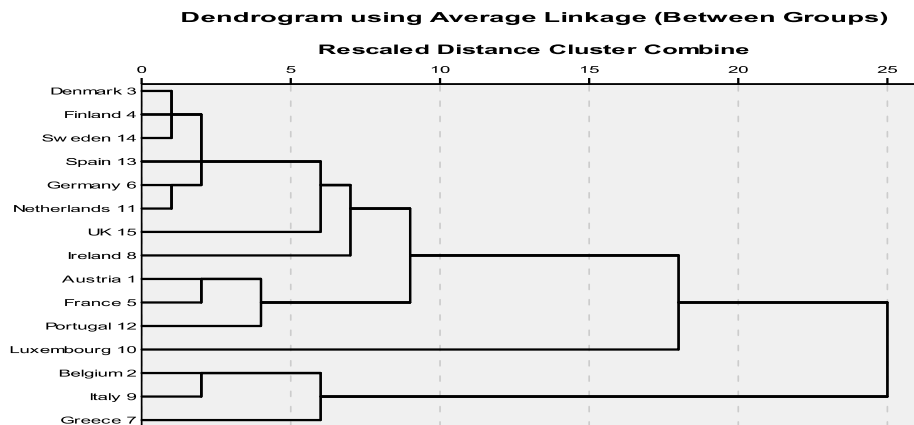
Dendrogram using Average Linkage (Between Groups)

Rescaled Distance Cluster Combine

0 5 10 15 20 25

Denmark 3
Finland 4
Sw eden 14
Spain 13
Germany 6
Netherlands 11
UK 15
Ireland 8
Austria 1
France 5
Portugal 12
Luxembourg 10
Belgium 2
Italy 9
Greece 7